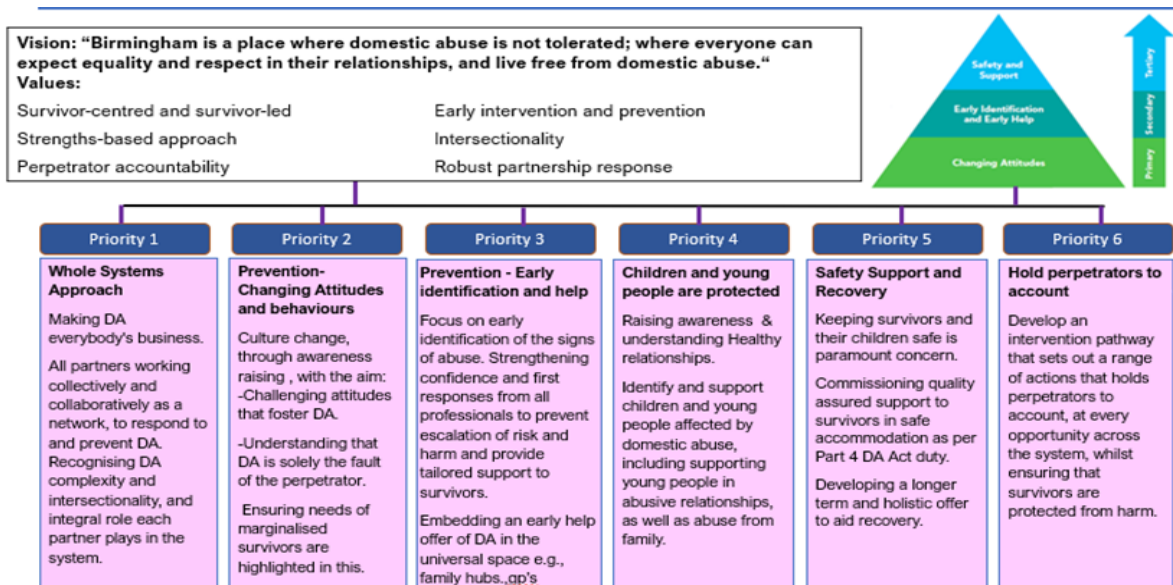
Vision: "Birmingham is a place where domestic abuse is not tolerated; where everyone can expect equality and respect in their relationships, and live free from domestic abuse."
Values:

Survivor-centred and survivor-led
Strengths-based approach
Perpetrator accountability

Early intervention and prevention
Intersectionality
Robust partnership response

Safety and Support
Early Identification and Early Help
Changing Attitudes

Tertiary
Secondary
Primary

Priority 1

Whole Systems Approach

Making DA everybody's business.

All partners working collectively and collaboratively as a network, to respond to and prevent DA. Recognising DA complexity and intersectionality, and integral role each partner plays in the system.

Priority 2

Prevention- Changing Attitudes and behaviours

Culture change, through awareness raising , with the aim:
-Challenging attitudes that foster DA.

-Understanding that DA is solely the fault of the perpetrator.

Ensuring needs of marginalised survivors are highlighted in this.

Priority 3

Prevention - Early identification and help

Focus on early identification of the signs of abuse. Strengthening confidence and first responses from all professionals to prevent escalation of risk and harm and provide tailored support to survivors.

Embedding an early help offer of DA in the universal space e.g., family hubs.,gp's

Priority 4

Children and young people are protected

Raising awareness & understanding Healthy relationships.

Identify and support children and young people affected by domestic abuse, including supporting young people in abusive relationships, as well as abuse from family.

Priority 5

Safety Support and Recovery

Keeping survivors and their children safe is paramount concern.

Commissioning quality assured support to survivors in safe accommodation as per Part 4 DA Act duty.

Developing a longer term and holistic offer to aid recovery.

Priority 6

Hold perpetrators to account

Develop an intervention pathway that sets out a range of actions that holds perpetrators to account, at every opportunity across the system, whilst ensuring that survivors are protected from harm.